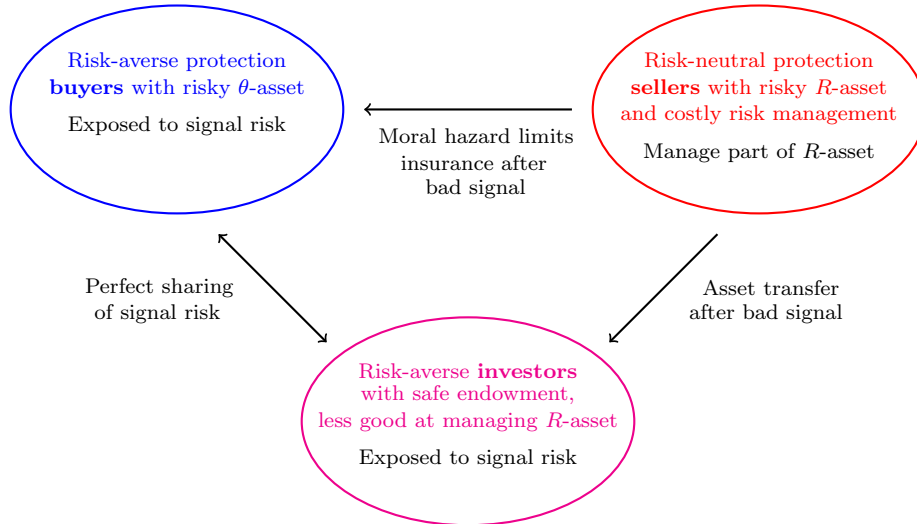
Risk-averse protection **buyers** with risky $\theta$-asset

Exposed to signal risk

Risk-neutral protection **sellers** with risky $R$-asset and costly risk management

Manage part of $R$-asset

Moral hazard limits insurance after bad signal

Perfect sharing of signal risk

Asset transfer after bad signal

Risk-averse **investors** with safe endowment, less good at managing $R$-asset

Exposed to signal risk